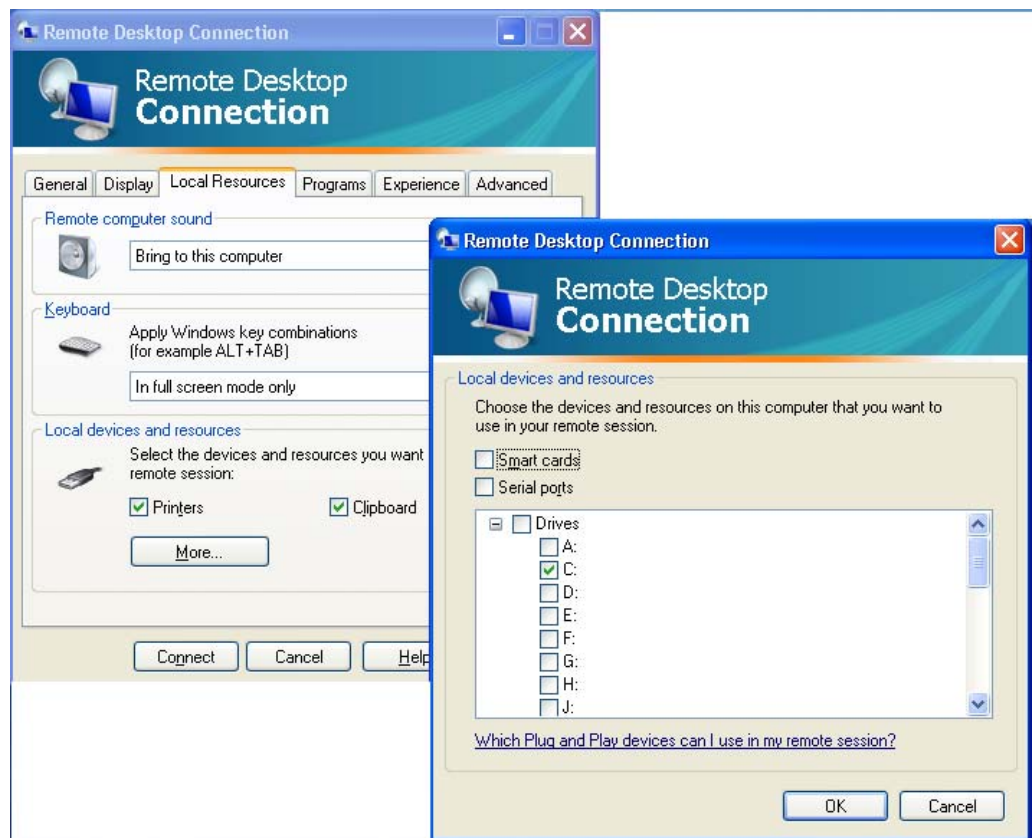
Remote Desktop Connection

Remote Desktop
Connection

General | Display | Local Resources | Programs | Experience | Advanced

Remote computer sound

Bring to this computer

Keyboard

Apply Windows key combinations
(for example ALT+TAB)

In full screen mode only

Local devices and resources

Select the devices and resources you want
remote session:

Printers

Clipboard

More...

Connect

Cancel

Help

Remote Desktop Connection

Remote Desktop
Connection

Local devices and resources

Choose the devices and resources on this computer that you want to use in your remote session.

Smart cards

Serial ports

Drives
A:
C:
D:
E:
F:
G:
H:
J:

Which Plug and Play devices can I use in my remote session?

OK

Cancel